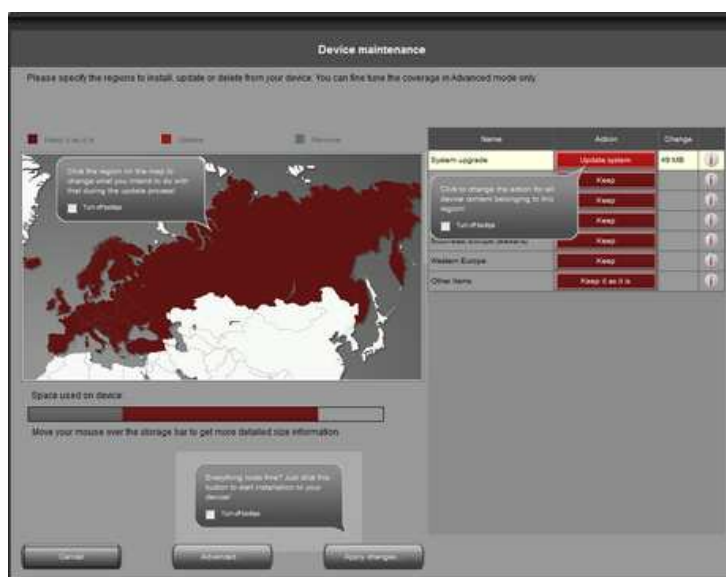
Device maintenance

Please specify the regions to install, update or delete from your device. You can fine tune the coverage in Advanced mode only.

Keep it as it is
Update
Remove

Click the region on the map to change what you intend to do with that during the update process!

Turn off tooltips

| Name | Action | Change | |
|---|---|---|---|
| System upgrade | Update system | 49 MB | i |
| | Keep | | i |
| | Keep | | i |
| | Keep | | i |
| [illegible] Europe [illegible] | Keep | | i |
| Western Europe | Keep | | i |
| Other items | Keep it as it is | | i |

Click to change the action for all device content belonging to this region!

Turn off tooltips

Space used on device

Move your mouse over the storage bar to get more detailed size information.

Everything looks fine? Just click this button to start installation to your device!

Turn off tooltips

Cancel
Advanced
Apply changes